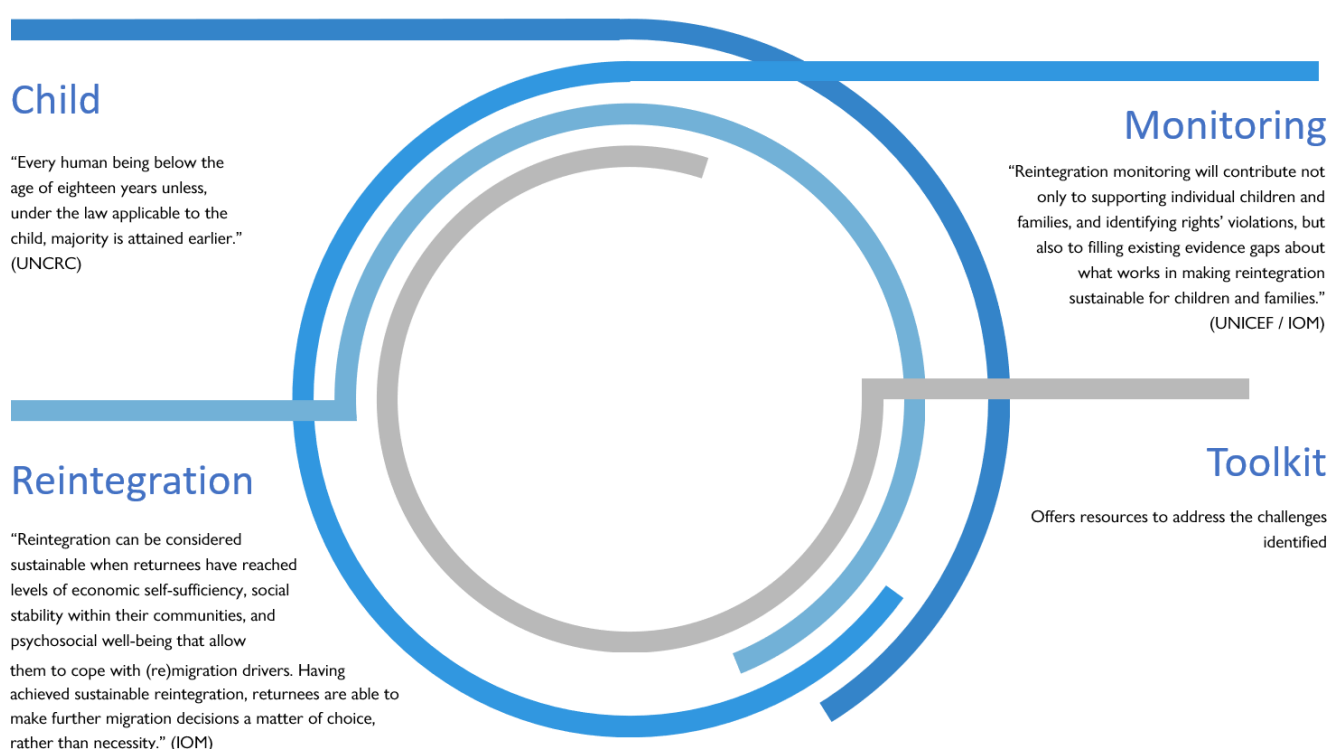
Child

“Every human being below the age of eighteen years unless, under the law applicable to the child, majority is attained earlier.” (UNCRC)

Monitoring

“Reintegration monitoring will contribute not only to supporting individual children and families, and identifying rights’ violations, but also to filling existing evidence gaps about what works in making reintegration sustainable for children and families.” (UNICEF / IOM)

Reintegration

“Reintegration can be considered sustainable when returnees have reached levels of economic self-sufficiency, social stability within their communities, and psychosocial well-being that allow them to cope with (re)migration drivers. Having achieved sustainable reintegration, returnees are able to make further migration decisions a matter of choice, rather than necessity.” (IOM)

Toolkit

Offers resources to address the challenges identified